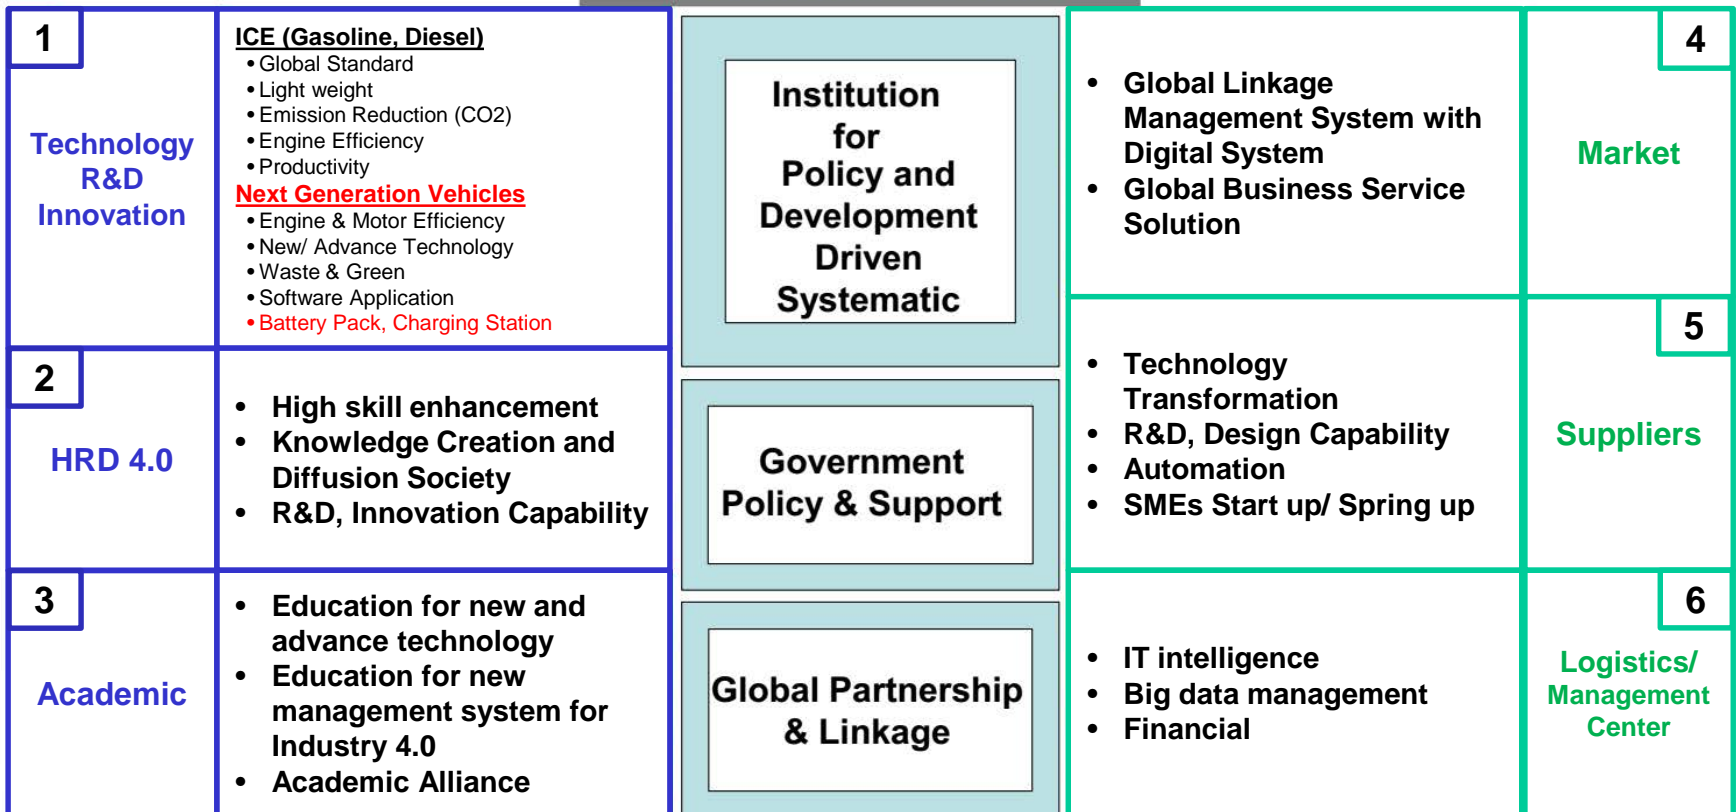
1

Technology R&D Innovation

ICE (Gasoline, Diesel)
- Global Standard
- Light weight
- Emission Reduction (CO2)
- Engine Efficiency
- Productivity

Next Generation Vehicles
- Engine & Motor Efficiency
- New/ Advance Technology
- Waste & Green
- Software Application
- Battery Pack, Charging Station

2

HRD 4.0

- High skill enhancement
- Knowledge Creation and Diffusion Society
- R&D, Innovation Capability

3

Academic

- Education for new and advance technology
- Education for new management system for Industry 4.0
- Academic Alliance

Institution for Policy and Development Driven Systematic

Government Policy & Support

Global Partnership & Linkage

- Global Linkage Management System with Digital System
- Global Business Service Solution

4

Market

- Technology Transformation
- R&D, Design Capability
- Automation
- SMEs Start up/ Spring up

5

Suppliers

- IT intelligence
- Big data management
- Financial

6

Logistics/ Management Center